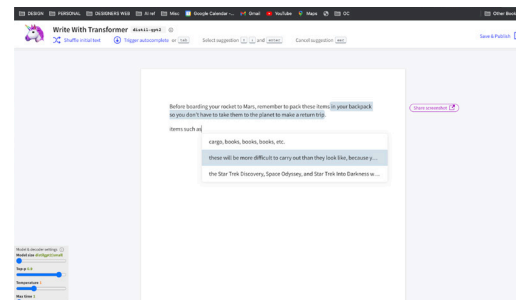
DESIGN PERSONAL DESIGNERS WEB AI ref Misc Google Calendar - Gmail YouTube Maps OC Other Book

Write With Transformer distil-gpt2

Shuffle initial text Trigger autocomplete or tab Select suggestion ↑ ↓ and enter Cancel suggestion esc

Save & Publish

Before boarding your rocket to Mars, remember to pack these items in your backpack so you don't have to take them to the planet to make a return trip.

items such as

cargo, books, books, books, etc.

those will be more difficult to carry out than they look like, because y...

the Star Trek Discovery, Space Odyssey, and Star Trek Into Darkness w...

Share screenshot

Model & decoder settings
Model size distilgpt2/small
Top-p 0.9
Temperature 1
Max time 1